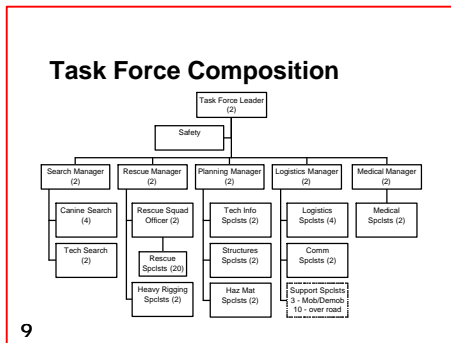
Task Force Composition

Task Force Leader (2)

Safety

Search Manager (2)

Canine Search (4)

Tech Search (2)

Rescue Manager (2)

Rescue Squad Officer (2)

Rescue Spclsts (20)

Heavy Rigging Spclsts (2)

Planning Manager (2)

Tech Info Spclsts (2)

Structures Spclsts (2)

Haz Mat Spclsts (2)

Logistics Manager (2)

Logistics Spclsts (4)

Comm Spclsts (2)

Support Spclsts
3 - Mob/Demob
10 - over road

Medical Manager (2)

Medical Spclsts (2)

9